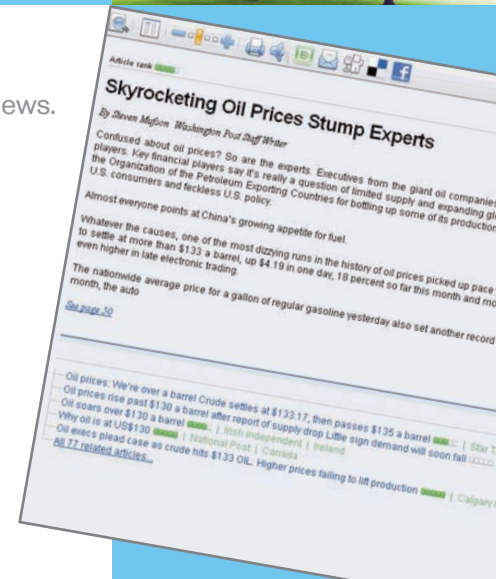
ews.

Article rank

Skyrocketing Oil Prices Stump Experts

By Steven Mufson Washington Post Staff Writer

Confused about oil prices? So are the experts. Executives from the giant oil companies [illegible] players. Key financial players say it's really a question of limited supply and expanding gl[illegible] the Organization of the Petroleum Exporting Countries for bottling up some of its production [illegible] U.S. consumers and feckless U.S. policy.

Almost everyone points at China's growing appetite for fuel.

Whatever the causes, one of the most dizzying runs in the history of oil prices picked up pace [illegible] to settle at more than $133 a barrel, up $4.19 in one day, 18 percent so far this month and mo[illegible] even higher in late electronic trading.

The nationwide average price for a gallon of regular gasoline yesterday also set another record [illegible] month, the auto

See page 50

Oil prices: We're over a barrel Crude settles at $133.17, then passes $135 a barrel | Star T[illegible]
Oil prices rise past $130 a barrel after report of supply drop Little sign demand will soon fall
Oil soars over $130 a barrel | Irish Independent | Ireland
Why oil is at US$130 | National Post | Canada
Oil execs plead case as crude hits $133 OIL: Higher prices failing to lift production | Calgary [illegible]
All 77 related articles...